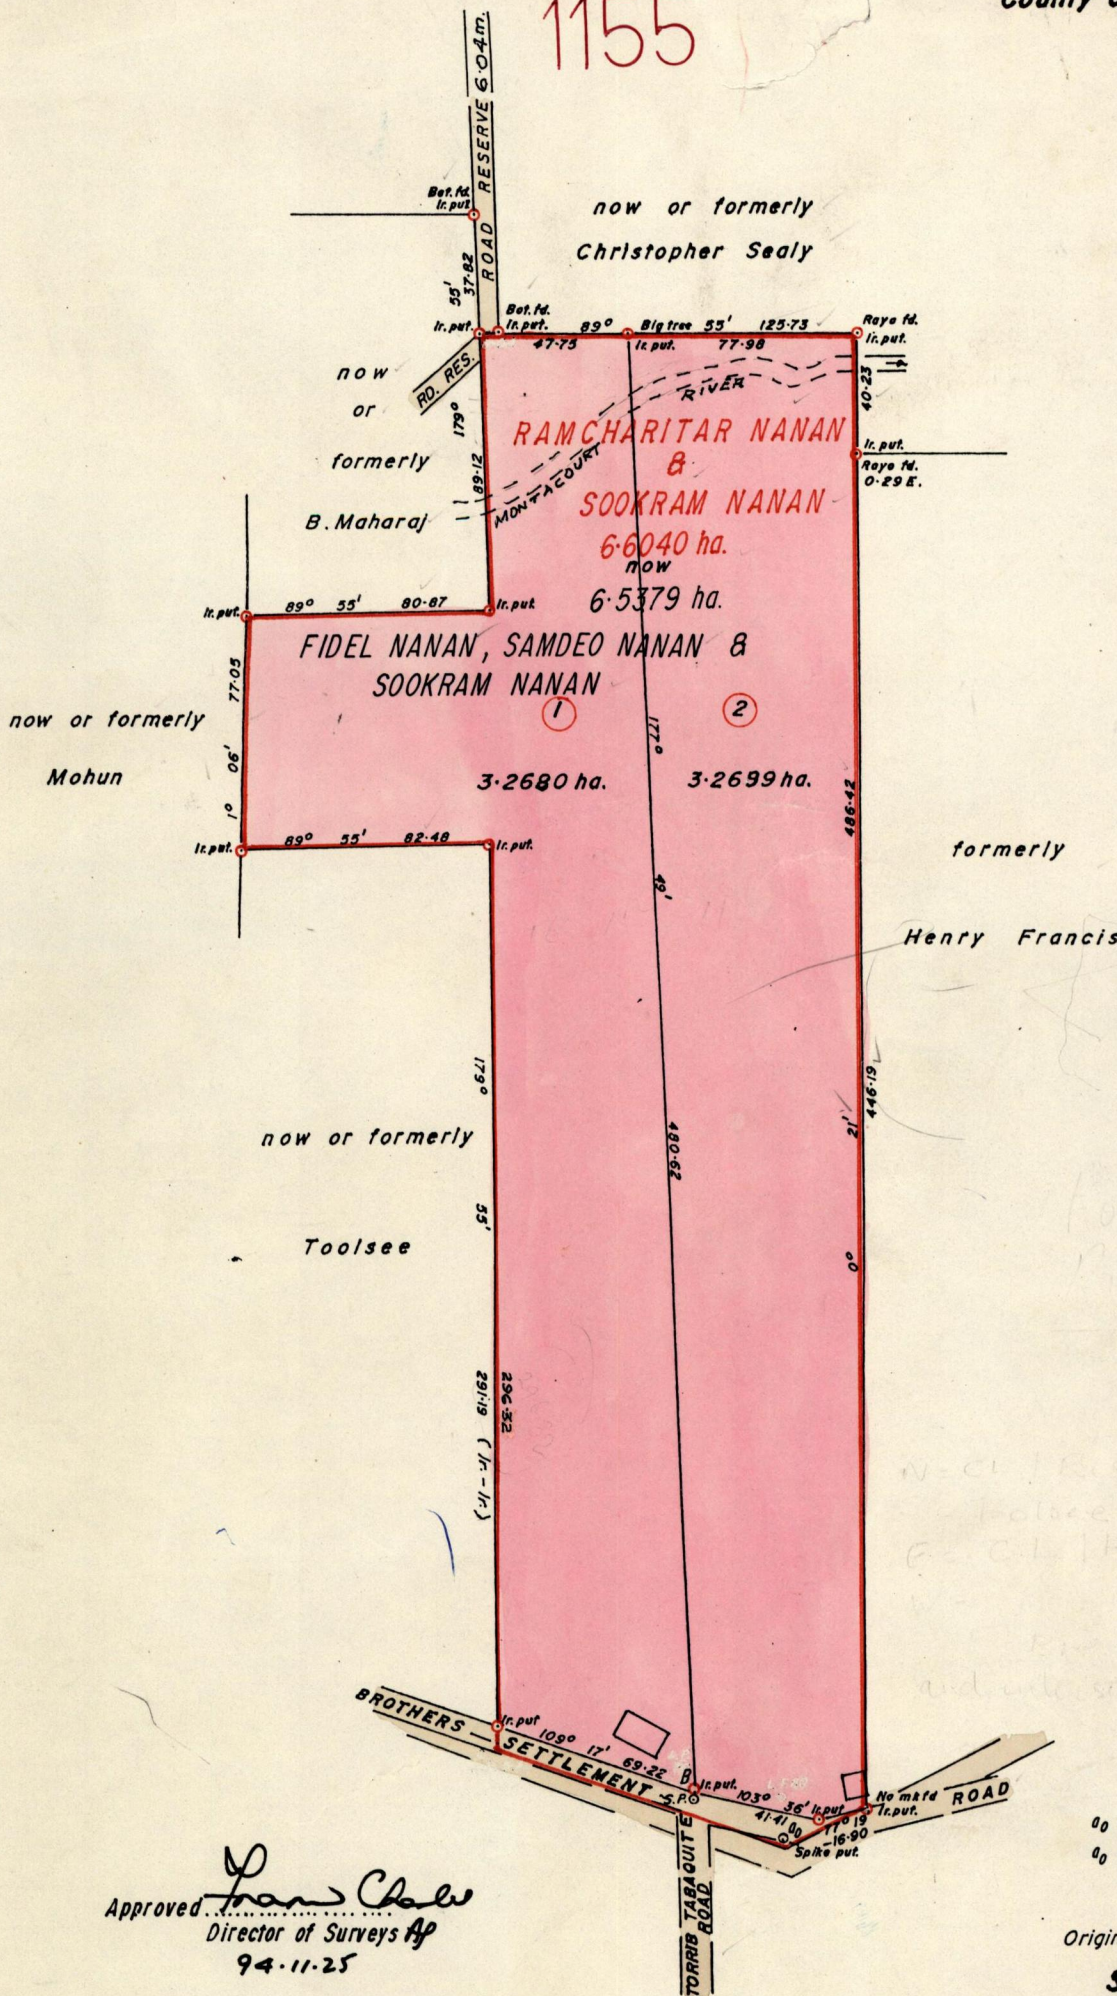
1155

County

ROAD RESERVE 6·04m.

Bot. fd. Ir. put

now or formerly

Christopher Sealy

55' 37·82

Ir. put. Bot. fd. Ir. put. 89° Big tree Ir. put. 55' 125·73 Raye fd. Ir. put.

47·75 77·98

RD. RES.

now or formerly B. Maharaj

179° 89·12

MONTACOURT RIVER

40·23

Ir. put. Raye fd. 0·29 E.

RAMCHARITAR NANAN & SOOKRAM NANAN 6·6040 ha. now 6·5379 ha.

Ir. put. 89° 55' 80·87 Ir. put

FIDEL NANAN, SAMDEO NANAN & SOOKRAM NANAN

now or formerly Mohun

77·05 1° 06'

1 2

3·2680 ha. 3·2699 ha.

177° 49' 480·62

486·42

Ir. put. 89° 55' 82·48 Ir. put.

formerly

Henry Francis

now or formerly Toolsee

179° 55' 296·32 291·19 (Ir.-Ir.)

446·19 0° 21'

BROTHERS SETTLEMENT

Ir. put 109° 17' 69·22 B S.P. Ir. put. 103° 36' Ir. put 41·41 No mkfd Ir. put. 77° 19' 16·90 Spike put. ROAD

TORRIB TABAQUITE ROAD

Approved Fran Clarke Director of Surveys Ap 94·11·25

Origin